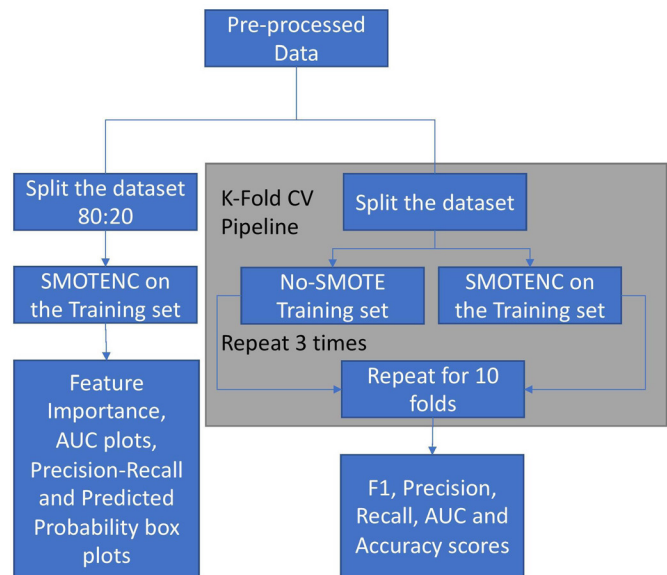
Pre-processed Data

Split the dataset 80:20

SMOTENC on the Training set

Feature Importance, AUC plots, Precision-Recall and Predicted Probability box plots

K-Fold CV Pipeline

Split the dataset

No-SMOTE Training set

SMOTENC on the Training set

Repeat 3 times

Repeat for 10 folds

F1, Precision, Recall, AUC and Accuracy scores